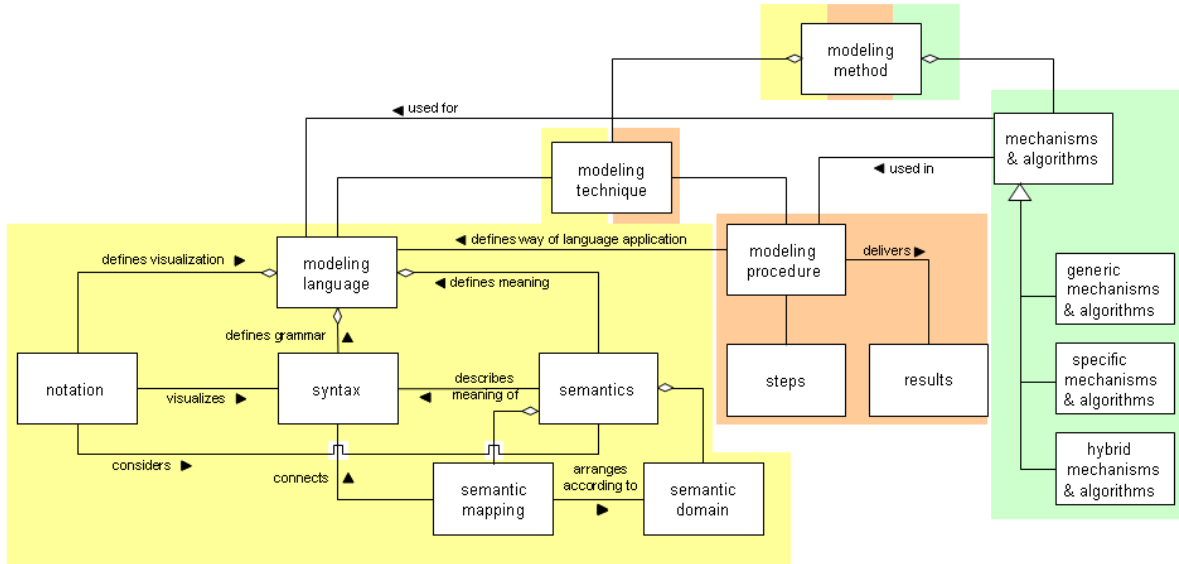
modeling method

◀ used for

mechanisms & algorithms

modeling technique

◀ used in

◀ defines way of language application

modeling procedure

delivers ▶

defines visualization ▶

modeling language

◀ defines meaning

defines grammar ▲

notation

visualizes ▶

syntax

describes meaning of ◀

semantics

steps

results

generic mechanisms & algorithms

specific mechanisms & algorithms

hybrid mechanisms & algorithms

considers ▶

connects ▲

semantic mapping

arranges according to ▶

semantic domain